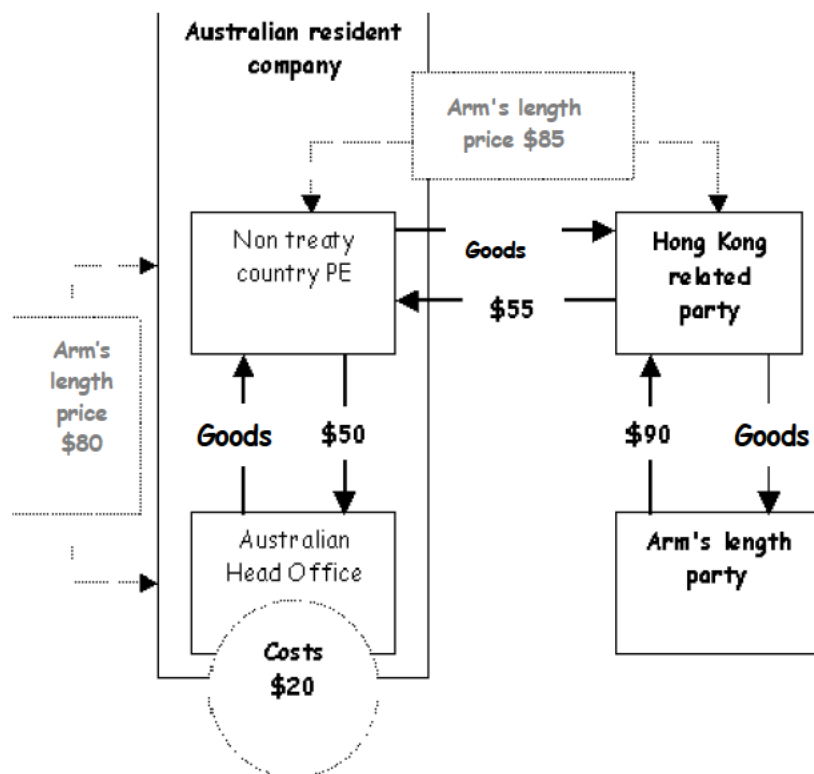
Australian resident company

Arm's length price $85

Non treaty country PE

Goods

Hong Kong related party

$55

Arm's length price $80

Goods

$50

$90

Goods

Australian Head Office

Arm's length party

Costs $20